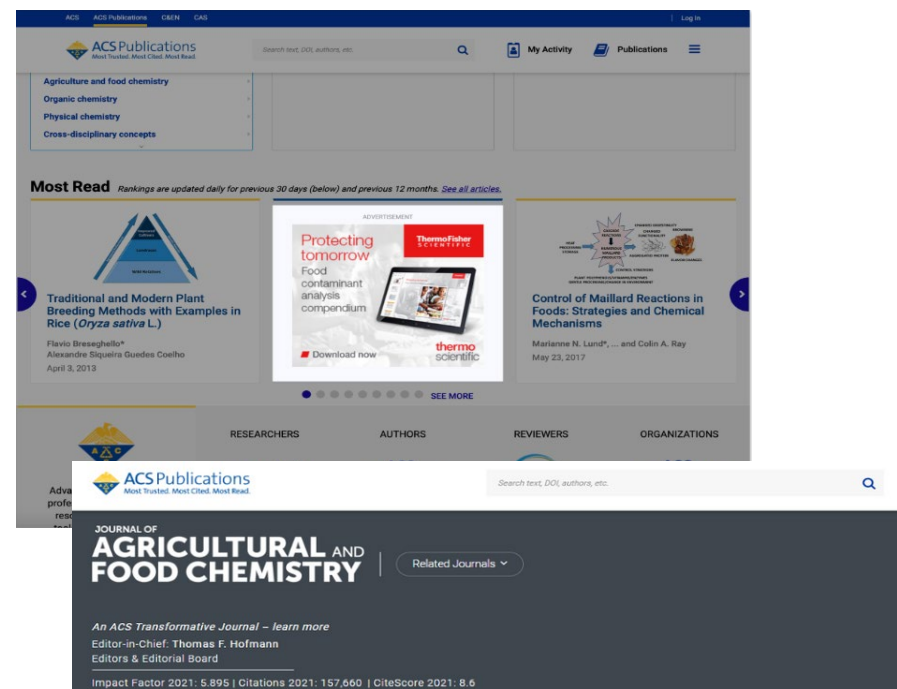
ACS ACS Publications C&EN CAS | Log In

ACS Publications
Most Trusted. Most Cited. Most Read.

Search text, DOI, authors, etc.

My Activity Publications

Agriculture and food chemistry
Organic chemistry
Physical chemistry
Cross-disciplinary concepts

Most Read Rankings are updated daily for previous 30 days (below) and previous 12 months. See all articles.

Traditional and Modern Plant Breeding Methods with Examples in Rice (*Oryza sativa* L.)
Flavio Breseghello* Alexandre Siqueira Guedes Coelho
April 3, 2013

ADVERTISEMENT
Protecting tomorrow
ThermoFisher SCIENTIFIC
Food contaminant analysis compendium
Download now
thermo scientific

Control of Maillard Reactions in Foods: Strategies and Chemical Mechanisms
Marianne N. Lund*, ... and Colin A. Ray
May 23, 2017

SEE MORE

RESEARCHERS AUTHORS REVIEWERS ORGANIZATIONS

Adva
profe
rese
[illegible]

ACS Publications
Most Trusted. Most Cited. Most Read.

Search text, DOI, authors, etc.

JOURNAL OF
AGRICULTURAL AND FOOD CHEMISTRY

Related Journals

An ACS Transformative Journal – learn more
Editor-in-Chief: Thomas F. Hofmann
Editors & Editorial Board
Impact Factor 2021: 5.895 | Citations 2021: 157,660 | CiteScore 2021: 8.6